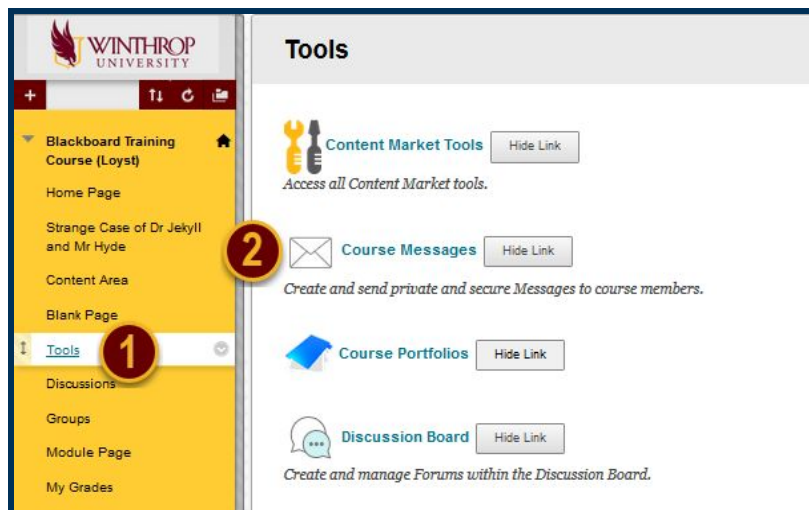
WINTHROP UNIVERSITY

Blackboard Training Course (Loyst)

Home Page

Strange Case of Dr Jekyll and Mr Hyde

Content Area

Blank Page

Tools

1

Discussions

Groups

Module Page

My Grades

Tools

Content Market Tools Hide Link

Access all Content Market tools.

2

Course Messages Hide Link

Create and send private and secure Messages to course members.

Course Portfolios Hide Link

Discussion Board Hide Link

Create and manage Forums within the Discussion Board.